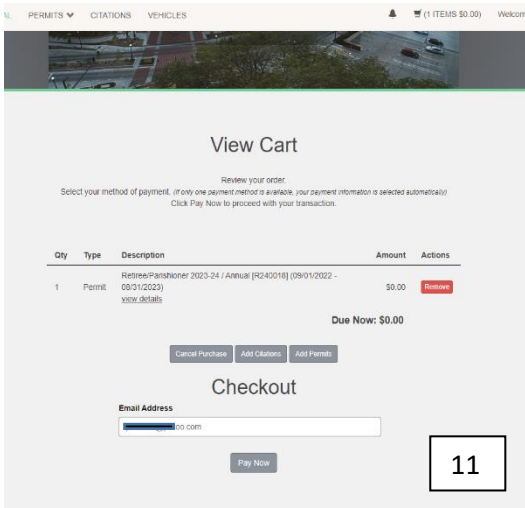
PERMITS CITATIONS VEHICLES (1 ITEMS $0.00) Welcom

View Cart

Review your order.
Select your method of payment. (If only one payment method is available, your payment information is selected automatically)
Click Pay Now to proceed with your transaction.

| Qty | Type | Description | Amount | Actions |
|---|---|---|---|---|
| 1 | Permit | Retiree/Parishioner 2023-24 / Annual [R240018] (09/01/2022 - 08/31/2023) view details | $0.00 | Remove |

Due Now: $0.00

Cancel Purchase Add Citations Add Permits

Checkout

Email Address

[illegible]oo.com

Pay Now

11